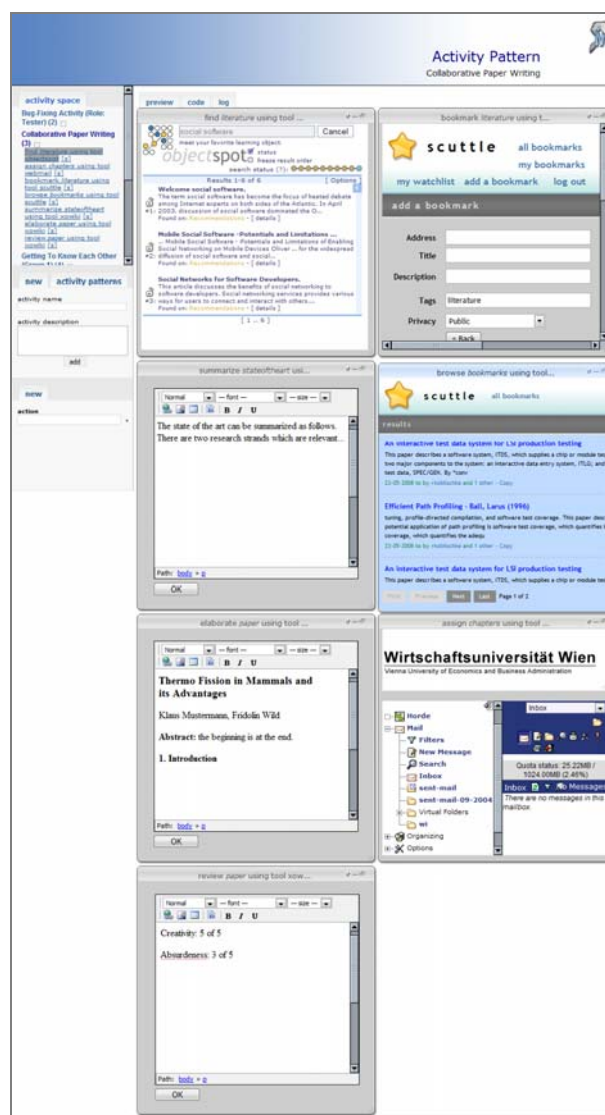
Activity Pattern
Collaborative Paper Writing

activity space
Bug-Fixing Activity (Role: Tester) (2)
Collaborative Paper Writing (3)
find literature using tool objectspot [x]
assign chapters using tool webmail [x]
bookmark literature using tool scuttle [x]
browse bookmarks using tool scuttle [x]
summarize stateoftheart using tool xinha [x]
elaborate paper using tool xinha [x]
review paper using tool xinha [x]
Getting To Know Each Other

new activity patterns
activity name
activity description
add

new
action

preview code log

find literature using tool ...
social software Cancel
objectspot
meet your favorite learning object
status
freeze result order
search status (7):
Results 1-6 of 6 Options
Welcome social software.
The term social software has become the focus of heated debate among Internet experts on both sides of the Atlantic. In April 2003, discussion of social software dominated the O...
Found on: Recommendations - [ details ]
Mobile Social Software -Potentials and Limitations ...
... Mobile Social Software - Potentials and Limitations of Enabling Social Networking on Mobile Devices Oliver ... for the widespread diffusion of social software and social...
Found on: Recommendations - [ details ]
Social Networks for Software Developers.
This article discusses the benefits of social networking to software developers. Social networking services provides various ways for users to connect and interact with others...
Found on: Recommendations - [ details ]
[ 1 ... 6 ]

bookmark literature using t...
scuttle
all bookmarks
my bookmarks
my watchlist add a bookmark log out
add a bookmark
Address
Title
Description
Tags literature
Privacy Public
« Back

summarize stateoftheart usi...
Normal — font — — size —
B I U
The state of the art can be summarized as follows. There are two research strands which are relevant...
Path: body » p
OK

browse bookmarks using tool...
scuttle all bookmarks
results
An interactive test data system for LSI production testing
This paper describes a software system, ITDS, which supplies a chip or module test... two major components to the system: an interactive data entry system, ITLG; and... test data, SPEC/GEN. By *conv
Efficient Path Profiling - Ball, Larus (1996)
tuning, profile-directed compilation, and software test coverage. This paper desc... potential application of path profiling is software test coverage, which quantifies t... coverage, which quantifies the adequ
An interactive test data system for LSI production testing
This paper describes a software system, ITDS, which supplies a chip or module test...
First Previous Next Last Page 1 of 2

elaborate paper using tool ...
Normal — font — — size —
B I U
Thermo Fission in Mammals and its Advantages
Klaus Mustermann, Fridolin Wild
Abstract: the beginning is at the end.
1. Introduction
Path: body » p
OK

assign chapters using tool ...
Wirtschaftsuniversität Wien
Vienna University of Economics and Business Administration
Horde
Mail
Filters
New Message
Search
Inbox
sent-mail
sent-mail-09-2004
Virtual Folders
wi
Organizing
Options
Inbox
Quota status: 25.22MB / 1024.00MB (2.46%)
Inbox Messages
There are no messages in this mailbox.

review paper using tool sow...
Normal — font — — size —
B I U
Creativity: 5 of 5
Absurdeness: 3 of 5
Path: body » p
OK